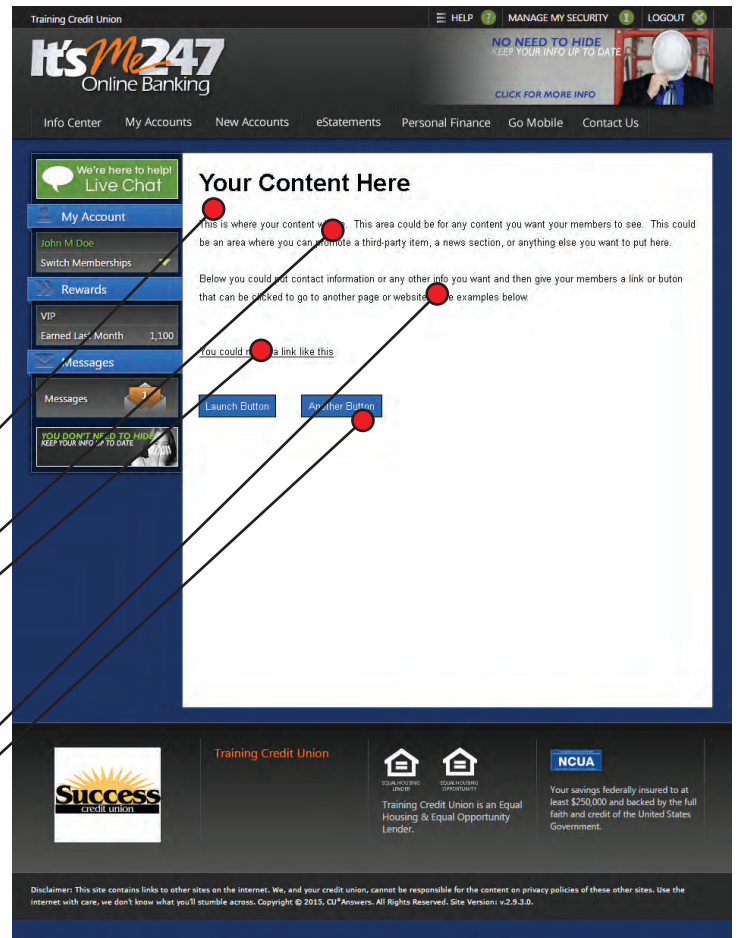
Training Credit Union

HELP ? MANAGE MY SECURITY LOGOUT

It's Me 247 Online Banking

NO NEED TO HIDE KEEP YOUR INFO UP TO DATE

CLICK FOR MORE INFO

Info Center | My Accounts | New Accounts | eStatements | Personal Finance | Go Mobile | Contact Us

We're here to help! Live Chat

My Account

John M Doe

Switch Memberships

Rewards

VIP

Earned Last Month 1,100

Messages

Messages 1

YOU DON'T NEED TO HIDE KEEP YOUR INFO UP TO DATE

Your Content Here

This is where your content w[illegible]. This area could be for any content you want your members to see. This could be an area where you can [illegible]omote a third-party item, a news section, or anything else you want to put here.

Below you could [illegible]t contact information or any other info you want and then give your members a link or buton that can be clicked to go to another page or website. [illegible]e examples below.

You could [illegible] a link like this

Launch Button

Another Button

Success credit union

Training Credit Union

EQUAL HOUSING LENDER EQUAL HOUSING OPPORTUNITY

Training Credit Union is an Equal Housing & Equal Opportunity Lender.

NCUA

Your savings federally insured to at least $250,000 and backed by the full faith and credit of the United States Government.

Disclaimer: This site contains links to other sites on the internet. We, and your credit union, cannot be responsible for the content on privacy policies of these other sites. Use the internet with care, we don't know what you'll stumble across. Copyright © 2015, CU*Answers. All Rights Reserved. Site Version: v.2.9.3.0.